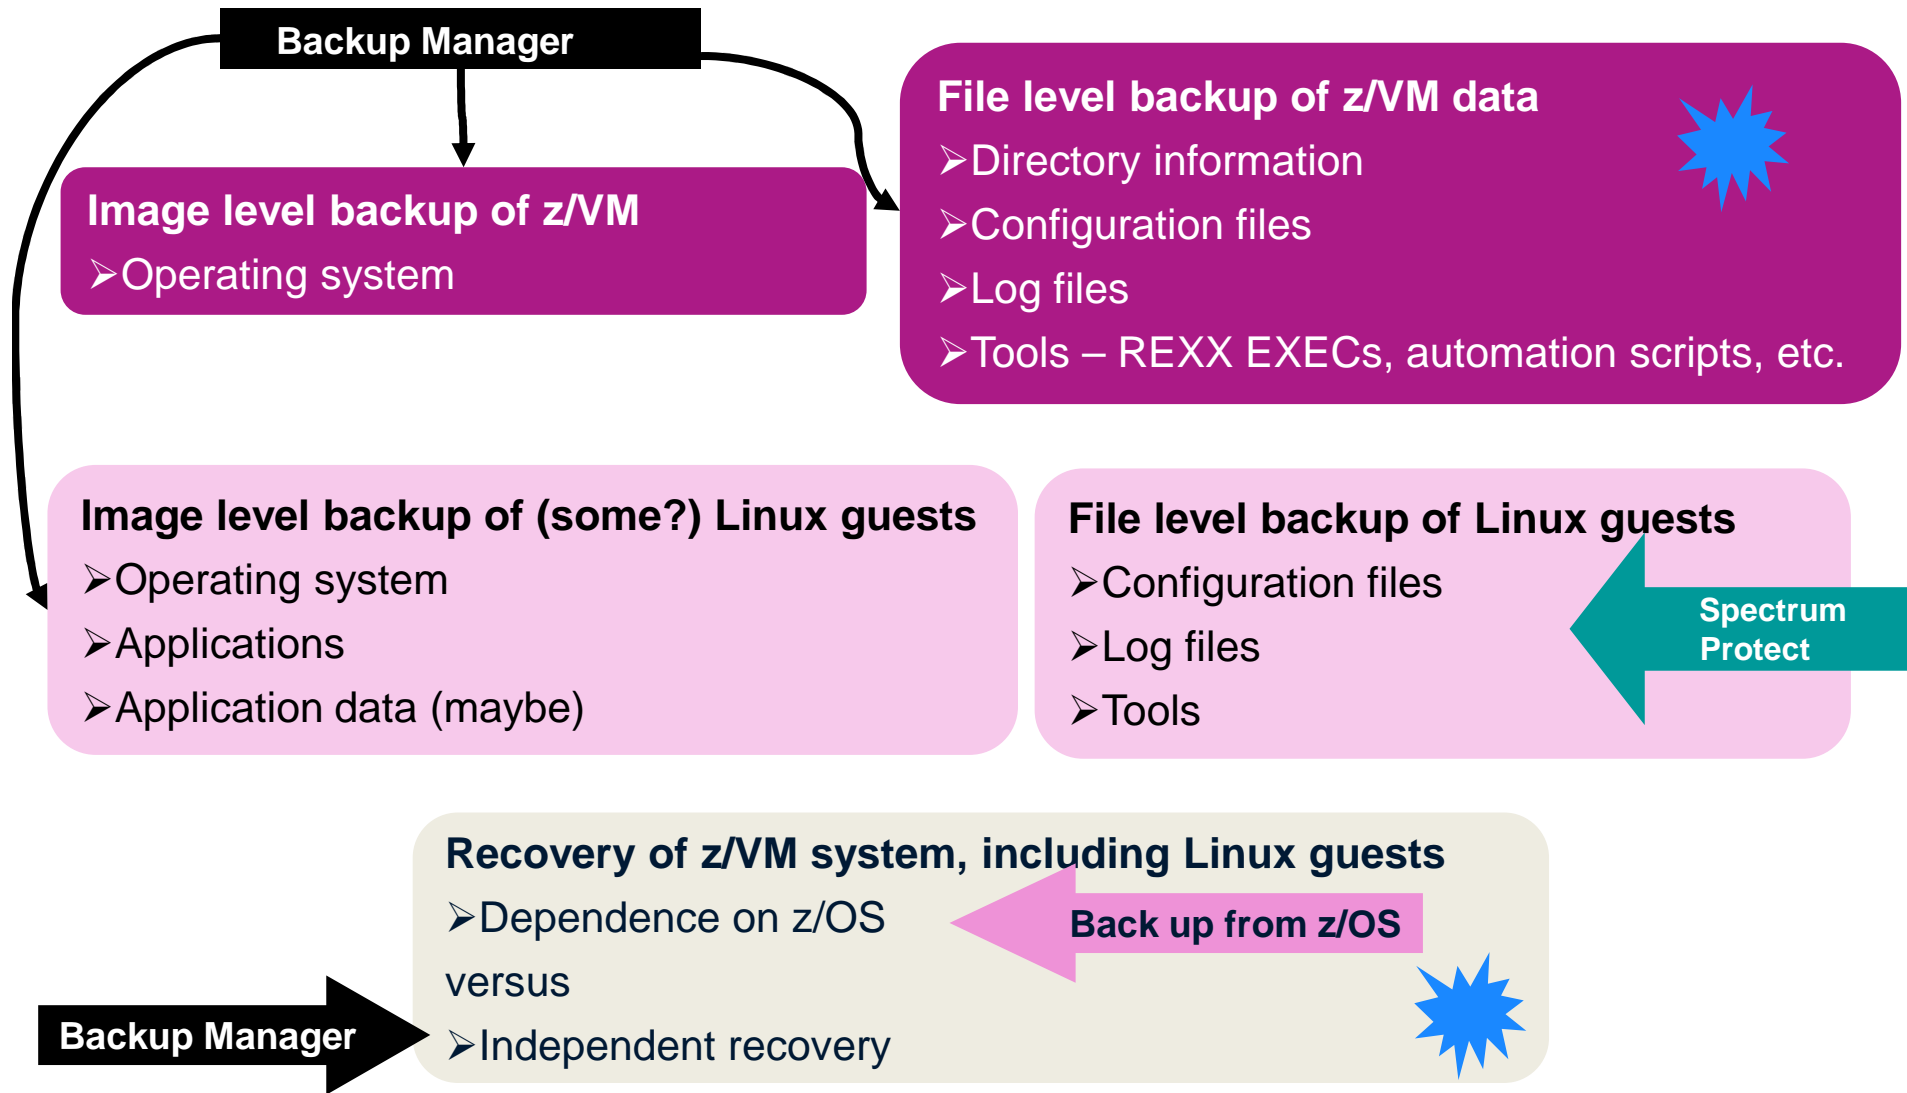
Backup Manager

Image level backup of z/VM
➢Operating system

File level backup of z/VM data
➢Directory information
➢Configuration files
➢Log files
➢Tools – REXX EXECs, automation scripts, etc.

Image level backup of (some?) Linux guests
➢Operating system
➢Applications
➢Application data (maybe)

File level backup of Linux guests
➢Configuration files
➢Log files
➢Tools

Spectrum Protect

Recovery of z/VM system, including Linux guests
➢Dependence on z/OS
versus
➢Independent recovery

Back up from z/OS

Backup Manager